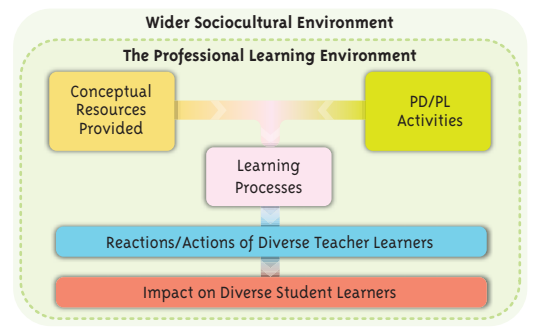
Wider Sociocultural Environment

The Professional Learning Environment

Conceptual Resources Provided

PD/PL Activities

Learning Processes

Reactions/Actions of Diverse Teacher Learners

Impact on Diverse Student Learners